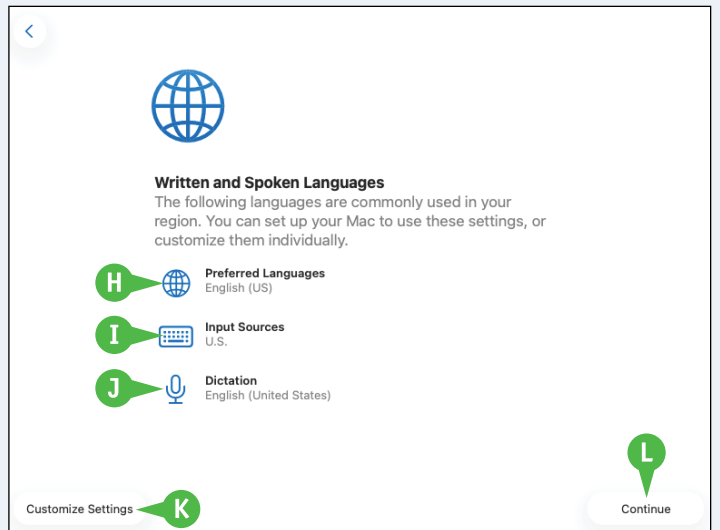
Written and Spoken Languages

The following languages are commonly used in your region. You can set up your Mac to use these settings, or customize them individually.

H

Preferred Languages
English (US)

I

Input Sources
U.S.

J

Dictation
English (United States)

L

Customize Settings

K

Continue